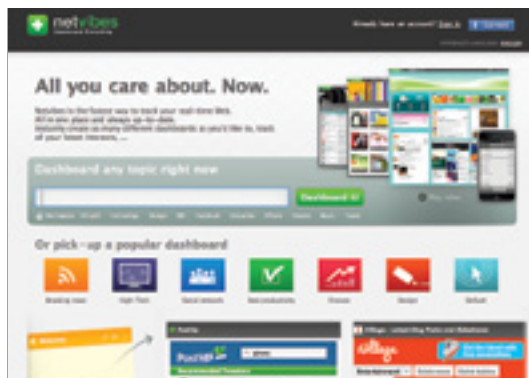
netvibes
Already have an account? Sign in

All you care about. Now.

Netvibes is the fastest way to track your real-time Web. All in one place and always up-to-date. Instantly create as many different dashboards as you'd like to, track all your latest interests.

Dashboard any topic right now
Dashboard it

Or pick-up a popular dashboard
Breaking news
High Tech
Social network
Geek productivity
Finance
Design
Default

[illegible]
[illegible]
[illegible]